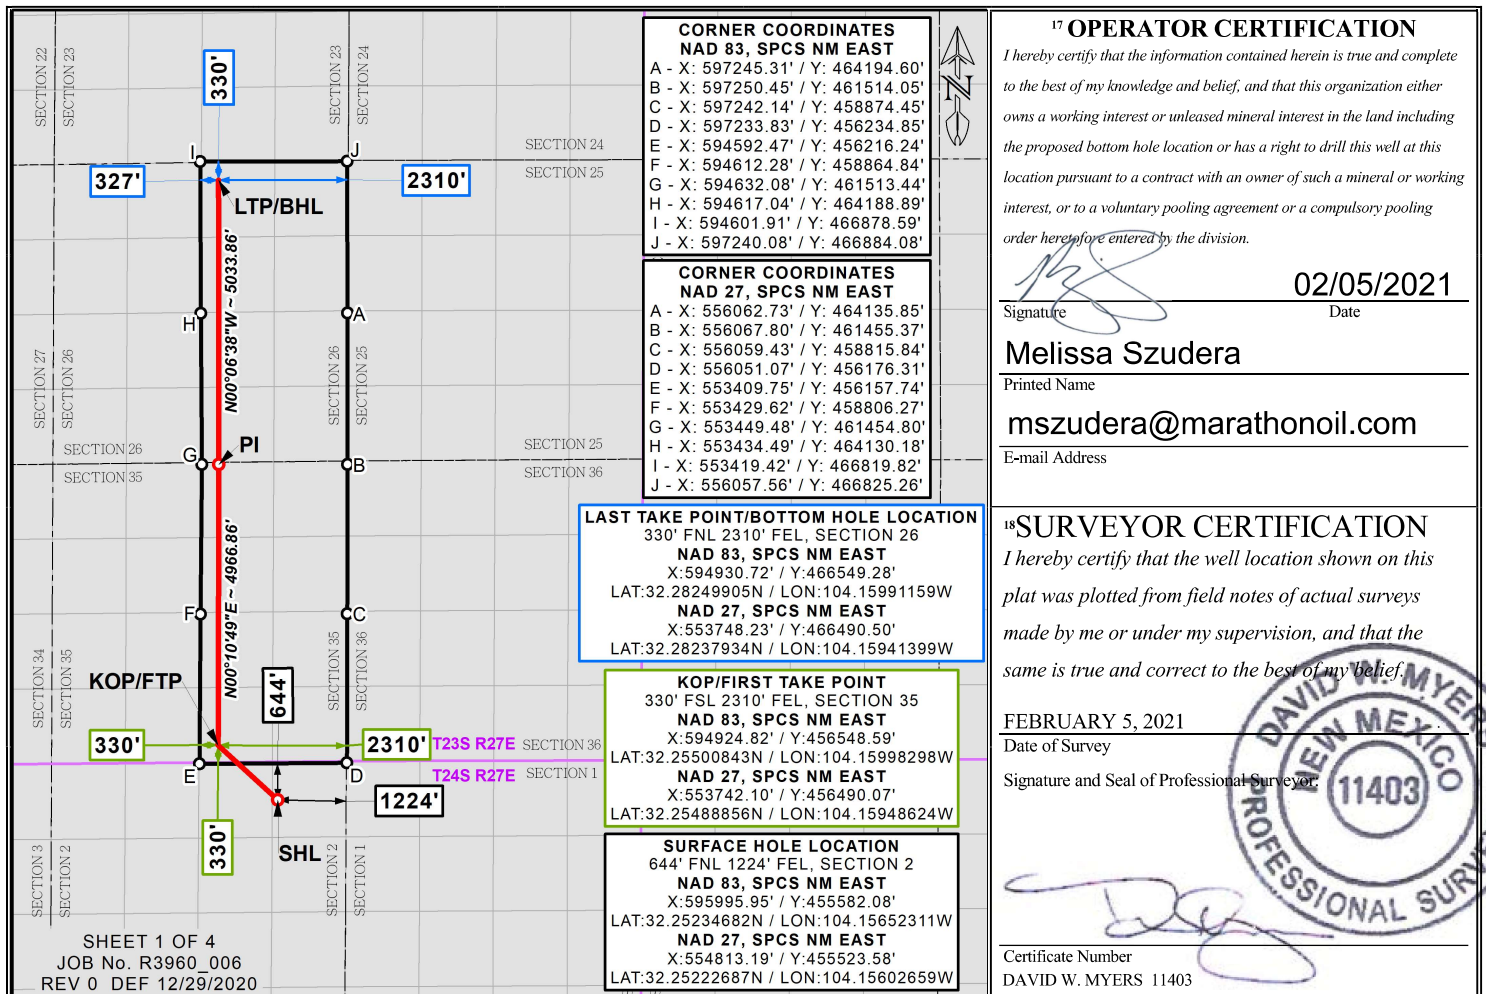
SECTION 22
SECTION 23
SECTION 23
SECTION 24
330'
SECTION 24
SECTION 25
I
J
327'
2310'
LTP/BHL
N00°06'38"W ~ 5033.86'
H
A
SECTION 27
SECTION 26
SECTION 26
SECTION 25
SECTION 26
SECTION 35
G
PI
B
SECTION 25
SECTION 36
N00°10'49"E ~ 4966.86'
F
C
SECTION 34
SECTION 35
SECTION 35
SECTION 36
KOP/FTP
644'
330'
2310'
T23S R27E
SECTION 36
E
D
T24S R27E
SECTION 1
1224'
330'
SHL
SECTION 3
SECTION 2
SECTION 2
SECTION 1
SHEET 1 OF 4
JOB No. R3960_006
REV 0 DEF 12/29/2020

CORNER COORDINATES
NAD 83, SPCS NM EAST
A - X: 597245.31' / Y: 464194.60'
B - X: 597250.45' / Y: 461514.05'
C - X: 597242.14' / Y: 458874.45'
D - X: 597233.83' / Y: 456234.85'
E - X: 594592.47' / Y: 456216.24'
F - X: 594612.28' / Y: 458864.84'
G - X: 594632.08' / Y: 461513.44'
H - X: 594617.04' / Y: 464188.89'
I - X: 594601.91' / Y: 466878.59'
J - X: 597240.08' / Y: 466884.08'

CORNER COORDINATES
NAD 27, SPCS NM EAST
A - X: 556062.73' / Y: 464135.85'
B - X: 556067.80' / Y: 461455.37'
C - X: 556059.43' / Y: 458815.84'
D - X: 556051.07' / Y: 456176.31'
E - X: 553409.75' / Y: 456157.74'
F - X: 553429.62' / Y: 458806.27'
G - X: 553449.48' / Y: 461454.80'
H - X: 553434.49' / Y: 464130.18'
I - X: 553419.42' / Y: 466819.82'
J - X: 556057.56' / Y: 466825.26'

LAST TAKE POINT/BOTTOM HOLE LOCATION
330' FNL 2310' FEL, SECTION 26
NAD 83, SPCS NM EAST
X:594930.72' / Y:466549.28'
LAT:32.28249905N / LON:104.15991159W
NAD 27, SPCS NM EAST
X:553748.23' / Y:466490.50'
LAT:32.28237934N / LON:104.15941399W

KOP/FIRST TAKE POINT
330' FSL 2310' FEL, SECTION 35
NAD 83, SPCS NM EAST
X:594924.82' / Y:456548.59'
LAT:32.25500843N / LON:104.15998298W
NAD 27, SPCS NM EAST
X:553742.10' / Y:456490.07'
LAT:32.25488856N / LON:104.15948624W

SURFACE HOLE LOCATION
644' FNL 1224' FEL, SECTION 2
NAD 83, SPCS NM EAST
X:595995.95' / Y:455582.08'
LAT:32.25234682N / LON:104.15652311W
NAD 27, SPCS NM EAST
X:554813.19' / Y:455523.58'
LAT:32.25222687N / LON:104.15602659W

N

17 OPERATOR CERTIFICATION
I hereby certify that the information contained herein is true and complete to the best of my knowledge and belief, and that this organization either owns a working interest or unleased mineral interest in the land including the proposed bottom hole location or has a right to drill this well at this location pursuant to a contract with an owner of such a mineral or working interest, or to a voluntary pooling agreement or a compulsory pooling order heretofore entered by the division.
02/05/2021
Signature Date
Melissa Szudera
Printed Name
mszudera@marathonoil.com
E-mail Address

18 SURVEYOR CERTIFICATION
I hereby certify that the well location shown on this plat was plotted from field notes of actual surveys made by me or under my supervision, and that the same is true and correct to the best of my belief.
FEBRUARY 5, 2021
Date of Survey
Signature and Seal of Professional Surveyor:
DAVID W. MYERS NEW MEXICO 11403 PROFESSIONAL SURVEYOR
Certificate Number
DAVID W. MYERS 11403